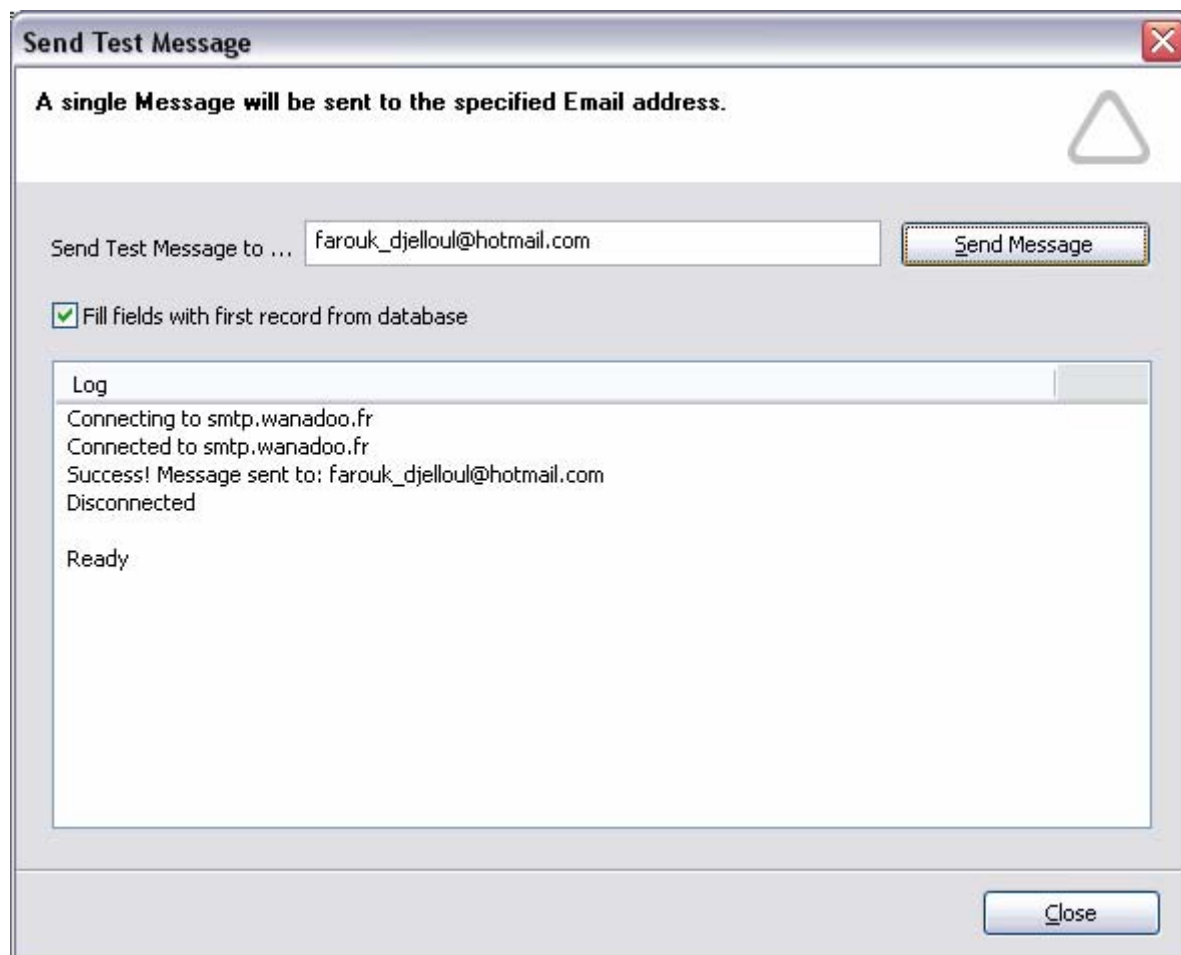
Send Test Message

A single Message will be sent to the specified Email address.

Send Test Message to ... farouk_djelloul@hotmail.com

Send Message

Fill fields with first record from database

Log

Connecting to smtp.wanadoo.fr
Connected to smtp.wanadoo.fr
Success! Message sent to: farouk_djelloul@hotmail.com
Disconnected

Ready

Close